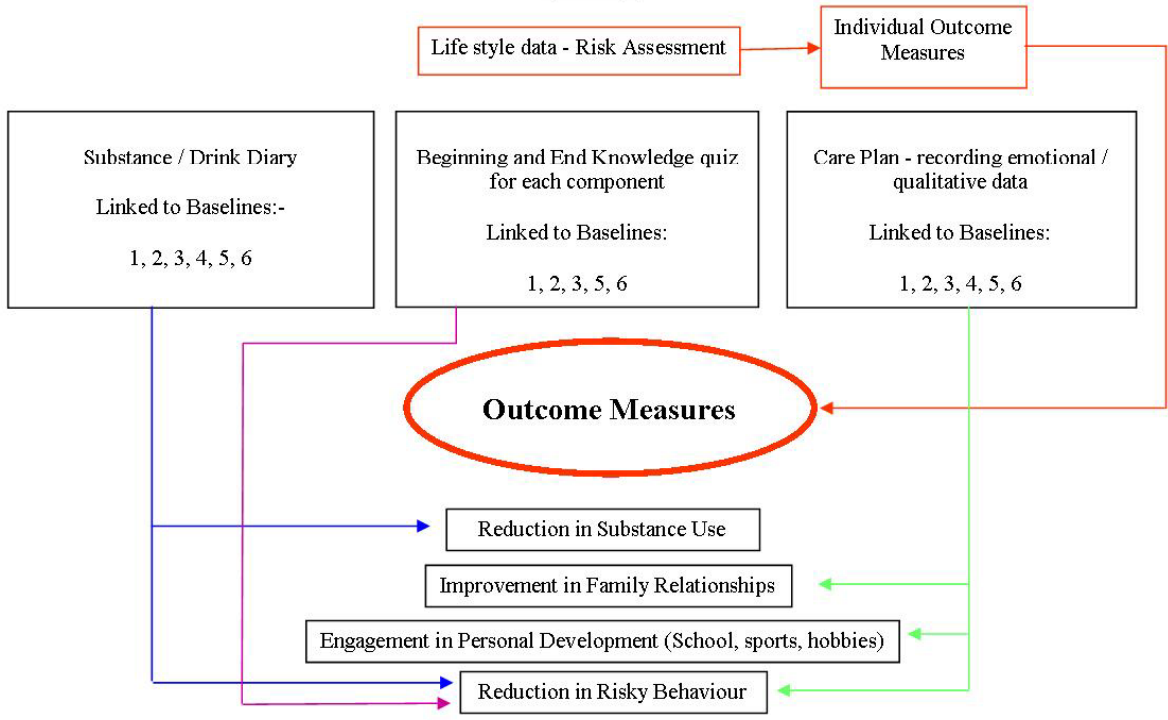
Life style data - Risk Assessment

Individual Outcome Measures

Substance / Drink Diary

Linked to Baselines:-

1, 2, 3, 4, 5, 6

Beginning and End Knowledge quiz for each component

Linked to Baselines:

1, 2, 3, 5, 6

Care Plan - recording emotional / qualitative data

Linked to Baselines:

1, 2, 3, 4, 5, 6

Outcome Measures

Reduction in Substance Use

Improvement in Family Relationships

Engagement in Personal Development (School, sports, hobbies)

Reduction in Risky Behaviour